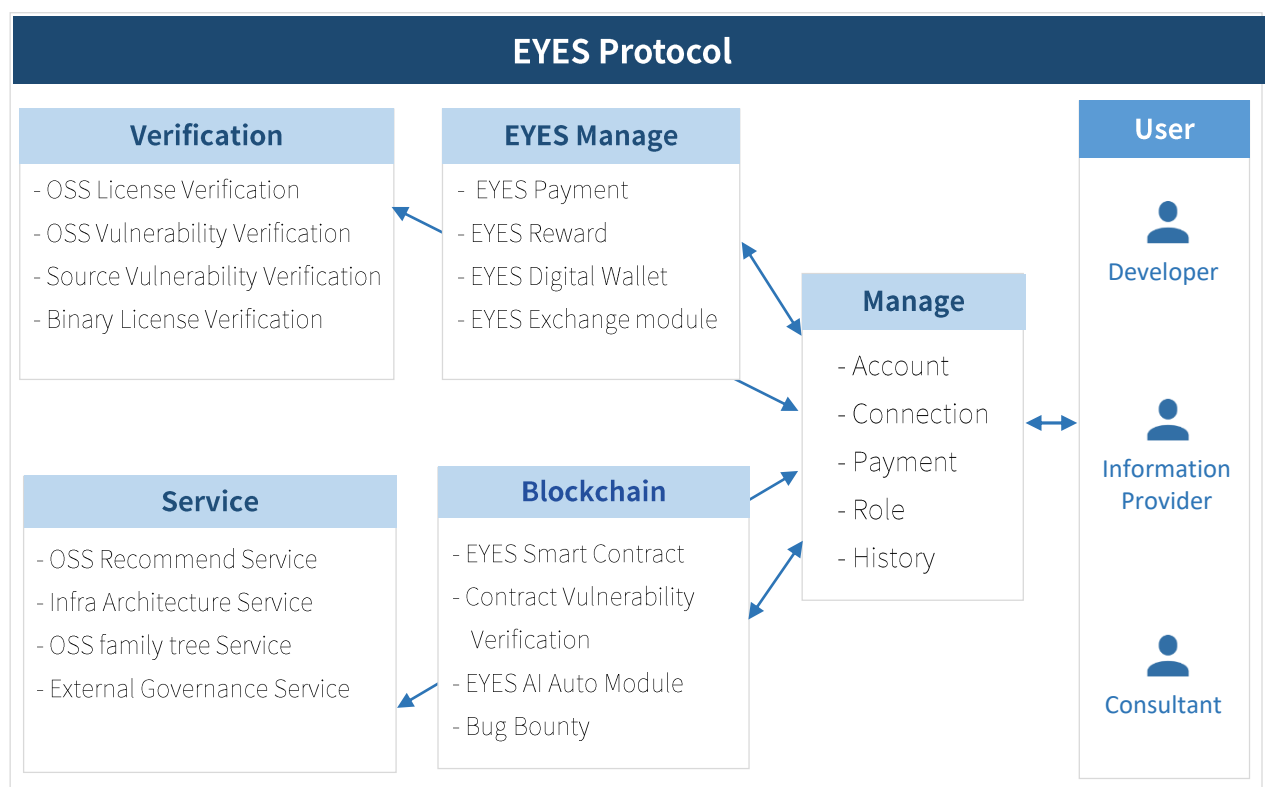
EYES Protocol

Verification

- OSS License Verification
- OSS Vulnerability Verification
- Source Vulnerability Verification
- Binary License Verification

EYES Manage

- EYES Payment
- EYES Reward
- EYES Digital Wallet
- EYES Exchange module

User

Developer

Manage

- Account
- Connection
- Payment
- Role
- History

Information Provider

Service

- OSS Recommend Service
- Infra Architecture Service
- OSS family tree Service
- External Governance Service

Blockchain

- EYES Smart Contract
- Contract Vulnerability Verification
- EYES AI Auto Module
- Bug Bounty

Consultant